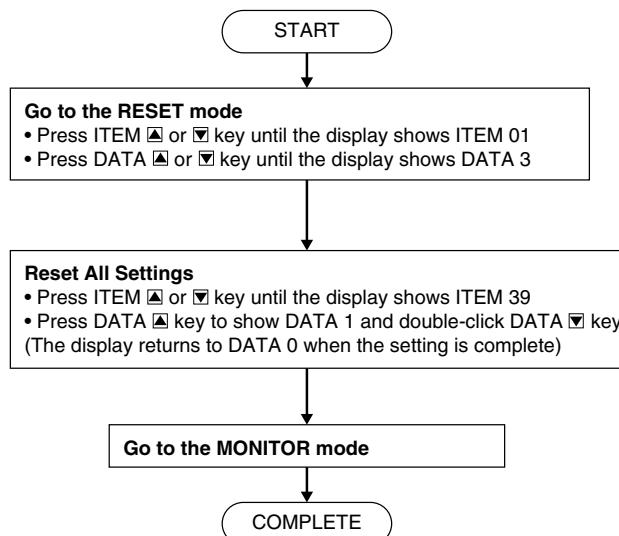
START

**Go to the RESET mode**
• Press ITEM ▲ or ▼ key until the display shows ITEM 01
• Press DATA ▲ or ▼ key until the display shows DATA 3

**Reset All Settings**
• Press ITEM ▲ or ▼ key until the display shows ITEM 39
• Press DATA ▲ key to show DATA 1 and double-click DATA ▼ key
(The display returns to DATA 0 when the setting is complete)

**Go to the MONITOR mode**

COMPLETE